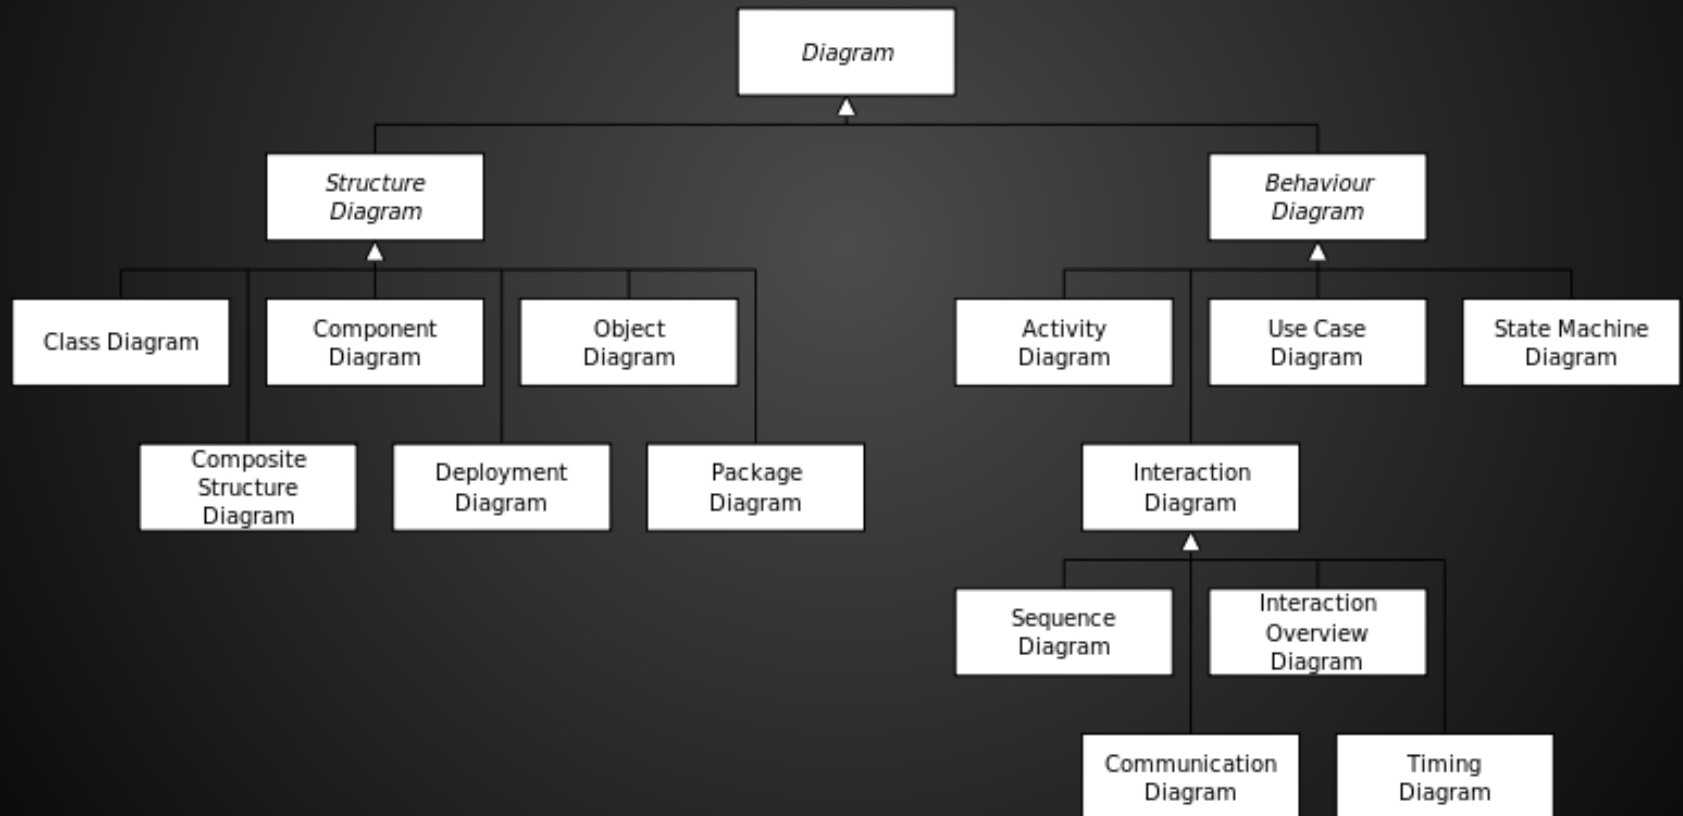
Diagram

Structure Diagram

Behaviour Diagram

Class Diagram

Component Diagram

Object Diagram

Activity Diagram

Use Case Diagram

State Machine Diagram

Composite Structure Diagram

Deployment Diagram

Package Diagram

Interaction Diagram

Sequence Diagram

Interaction Overview Diagram

Communication Diagram

Timing Diagram